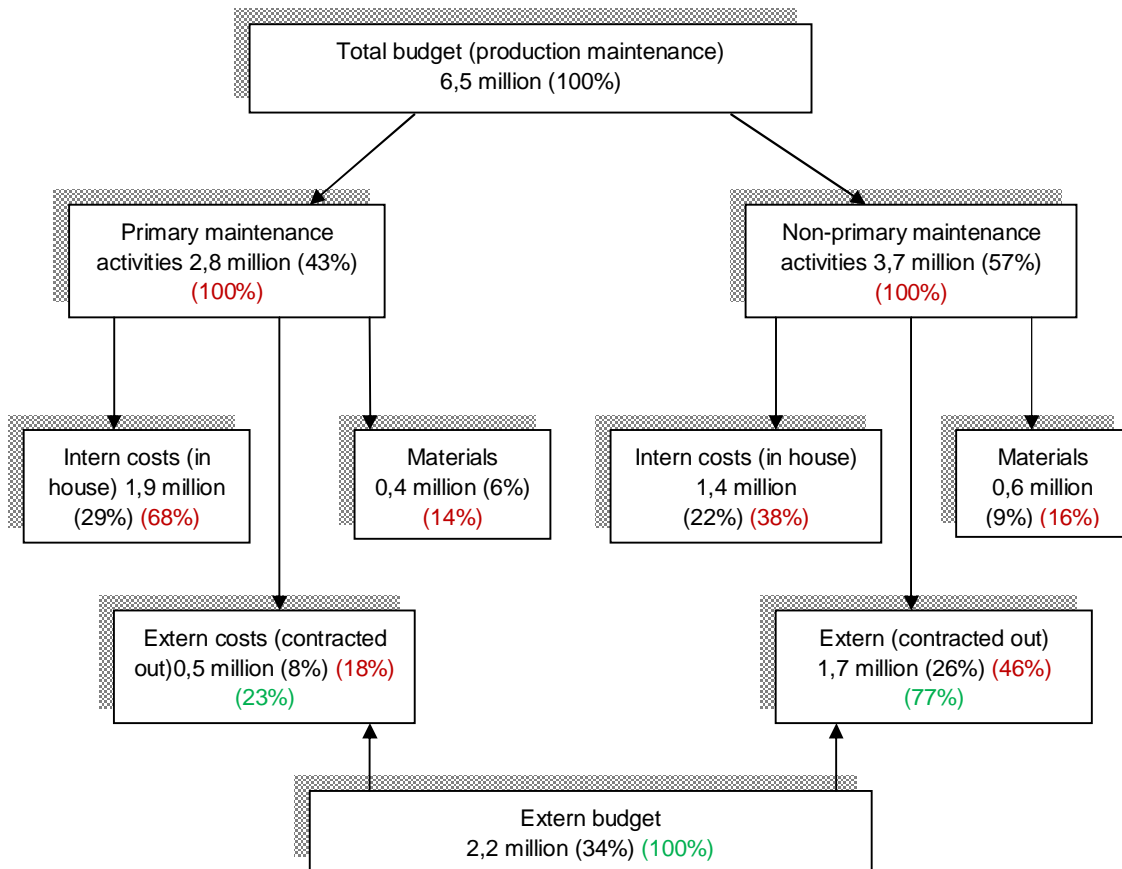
Total budget (production maintenance)
6,5 million (100%)

Primary maintenance activities 2,8 million (43%) (100%)

Non-primary maintenance activities 3,7 million (57%) (100%)

Intern costs (in house) 1,9 million (29%) (68%)

Materials 0,4 million (6%) (14%)

Intern costs (in house) 1,4 million (22%) (38%)

Materials 0,6 million (9%) (16%)

Extern costs (contracted out)0,5 million (8%) (18%) (23%)

Extern (contracted out) 1,7 million (26%) (46%) (77%)

Extern budget
2,2 million (34%) (100%)